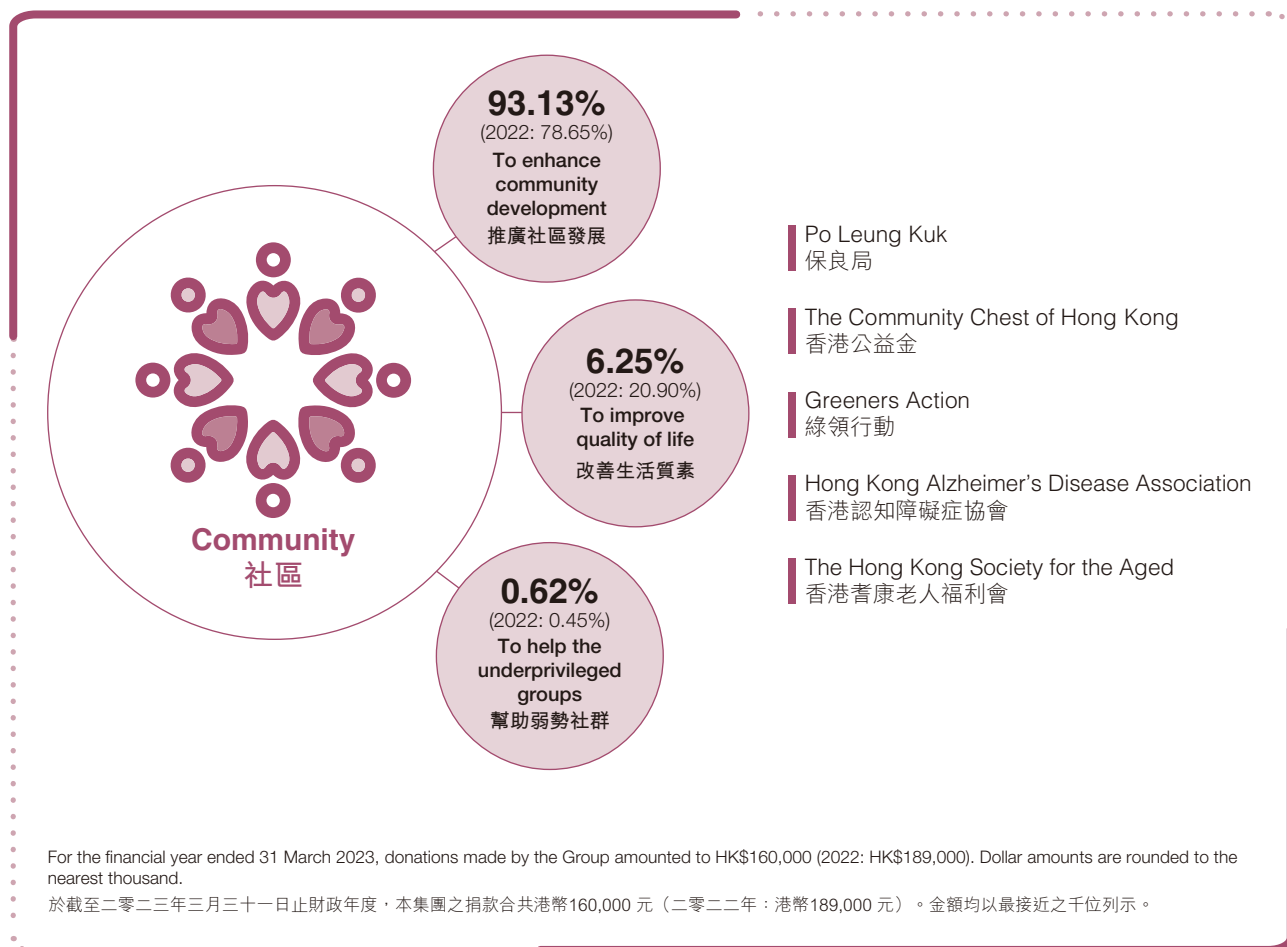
Community
社區

93.13%
(2022: 78.65%)
To enhance community development
推廣社區發展

6.25%
(2022: 20.90%)
To improve quality of life
改善生活質素

0.62%
(2022: 0.45%)
To help the underprivileged groups
幫助弱勢社群

Po Leung Kuk
保良局

The Community Chest of Hong Kong
香港公益金

Greeners Action
綠領行動

Hong Kong Alzheimer's Disease Association
香港認知障礙症協會

The Hong Kong Society for the Aged
香港耆康老人福利會

For the financial year ended 31 March 2023, donations made by the Group amounted to HK$160,000 (2022: HK$189,000). Dollar amounts are rounded to the nearest thousand.

於截至二零二三年三月三十一日止財政年度，本集團之捐款合共港幣160,000 元（二零二二年：港幣189,000 元）。金額均以最接近之千位列示。